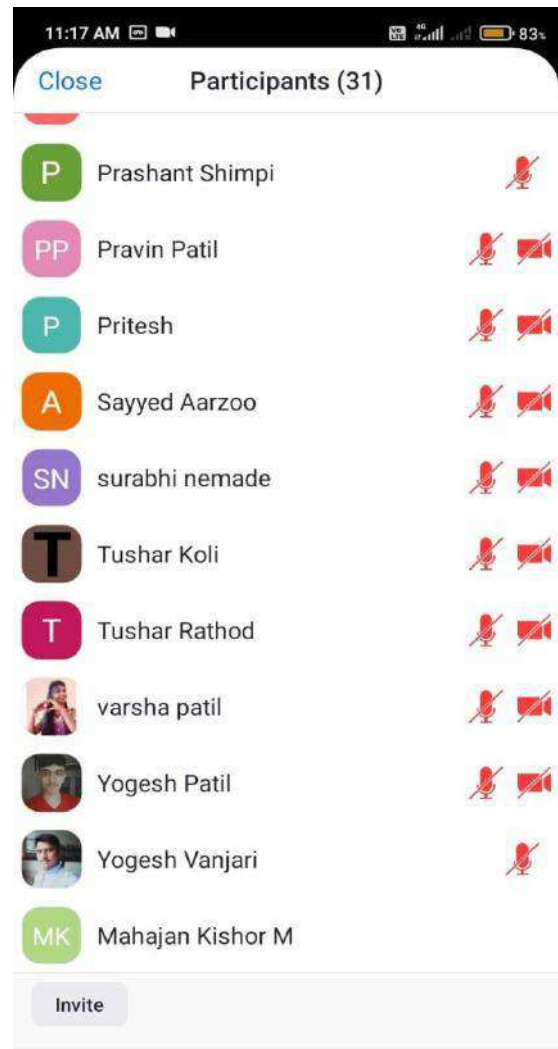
11:17 AM

83%

Close

Participants (31)

P Prashant Shimpi

PP Pravin Patil

P Pritesh

A Sayyed Aarzoo

SN surabhi nemade

T Tushar Koli

T Tushar Rathod

varsha patil

Yogesh Patil

Yogesh Vanjari

MK Mahajan Kishor M

Invite